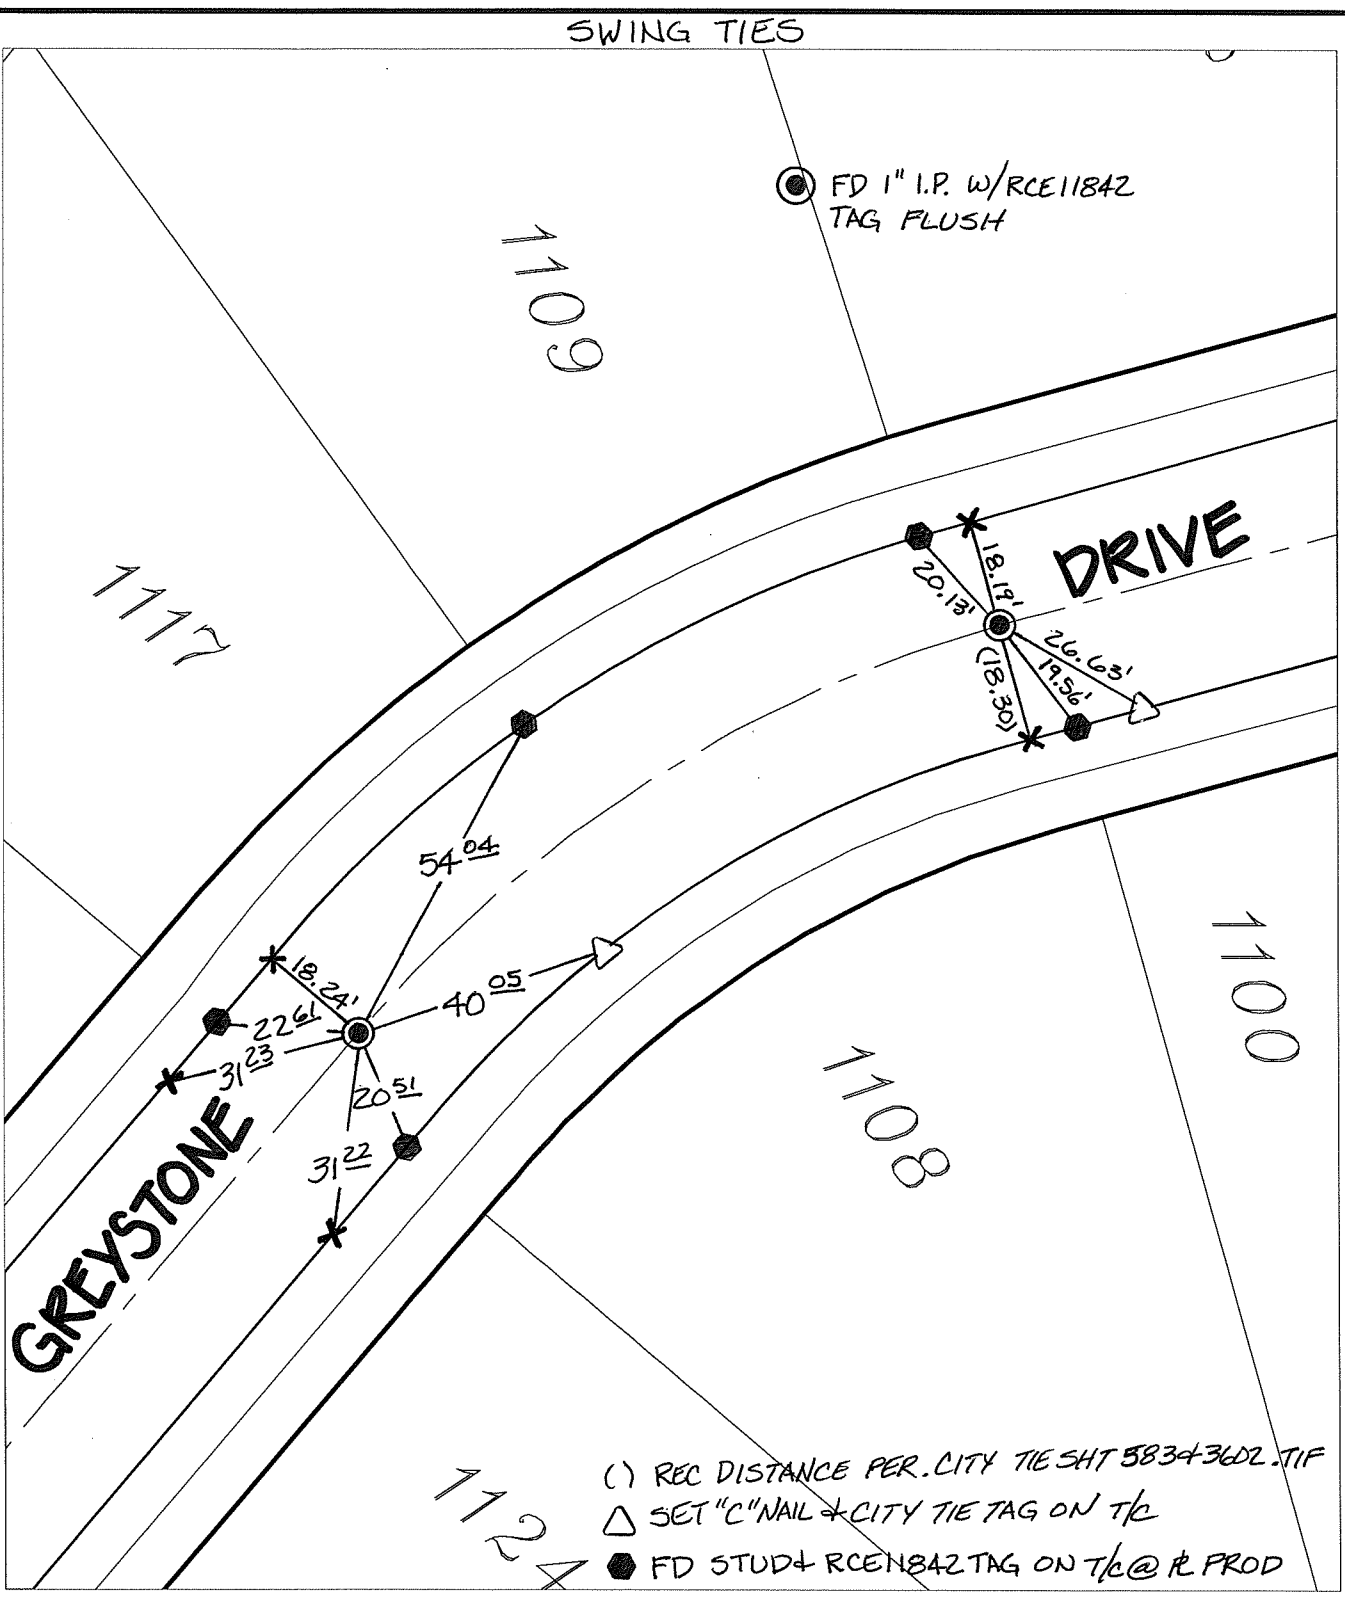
SWING TIES

FD 1" I.P. W/RCE11842 TAG FLUSH

1109

1117

DRIVE

18.19'

20.13'

26.63'

19.56'

(18.30')

$54^{\underline{04}}$

18.24'

$22^{\underline{61}}$

$40^{\underline{05}}$

$31^{\underline{23}}$

$20^{\underline{51}}$

$31^{\underline{22}}$

1100

1108

GREYSTONE

1124

( ) REC DISTANCE PER. CITY TIE SHT 5834-3602.TIF
△ SET "C" NAIL & CITY TIE TAG ON T/C
FD STUD & RCE11842 TAG ON T/C @ ℄ PROD